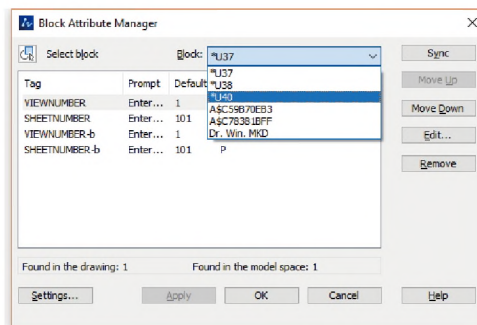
Block Attribute Manager

×

Select block

Block: *U37

*U37
*U38
*U40
A$C59B70EB3
A$C7838 1BFF
Dr. Win. MKD

Sync

Move Up

Move Down

Edit...

Remove

| Tag | Prompt | Default |
|---|---|---|
| VIEWNUMBER | Enter... | 1 |
| SHEETNUMBER | Enter... | 101 |
| VIEWNUMBER-b | Enter... | 1 |
| SHEETNUMBER-b | Enter... | 101 |

P

Found in the drawing: 1

Found in the model space: 1

Settings...

Apply

OK

Cancel

Help